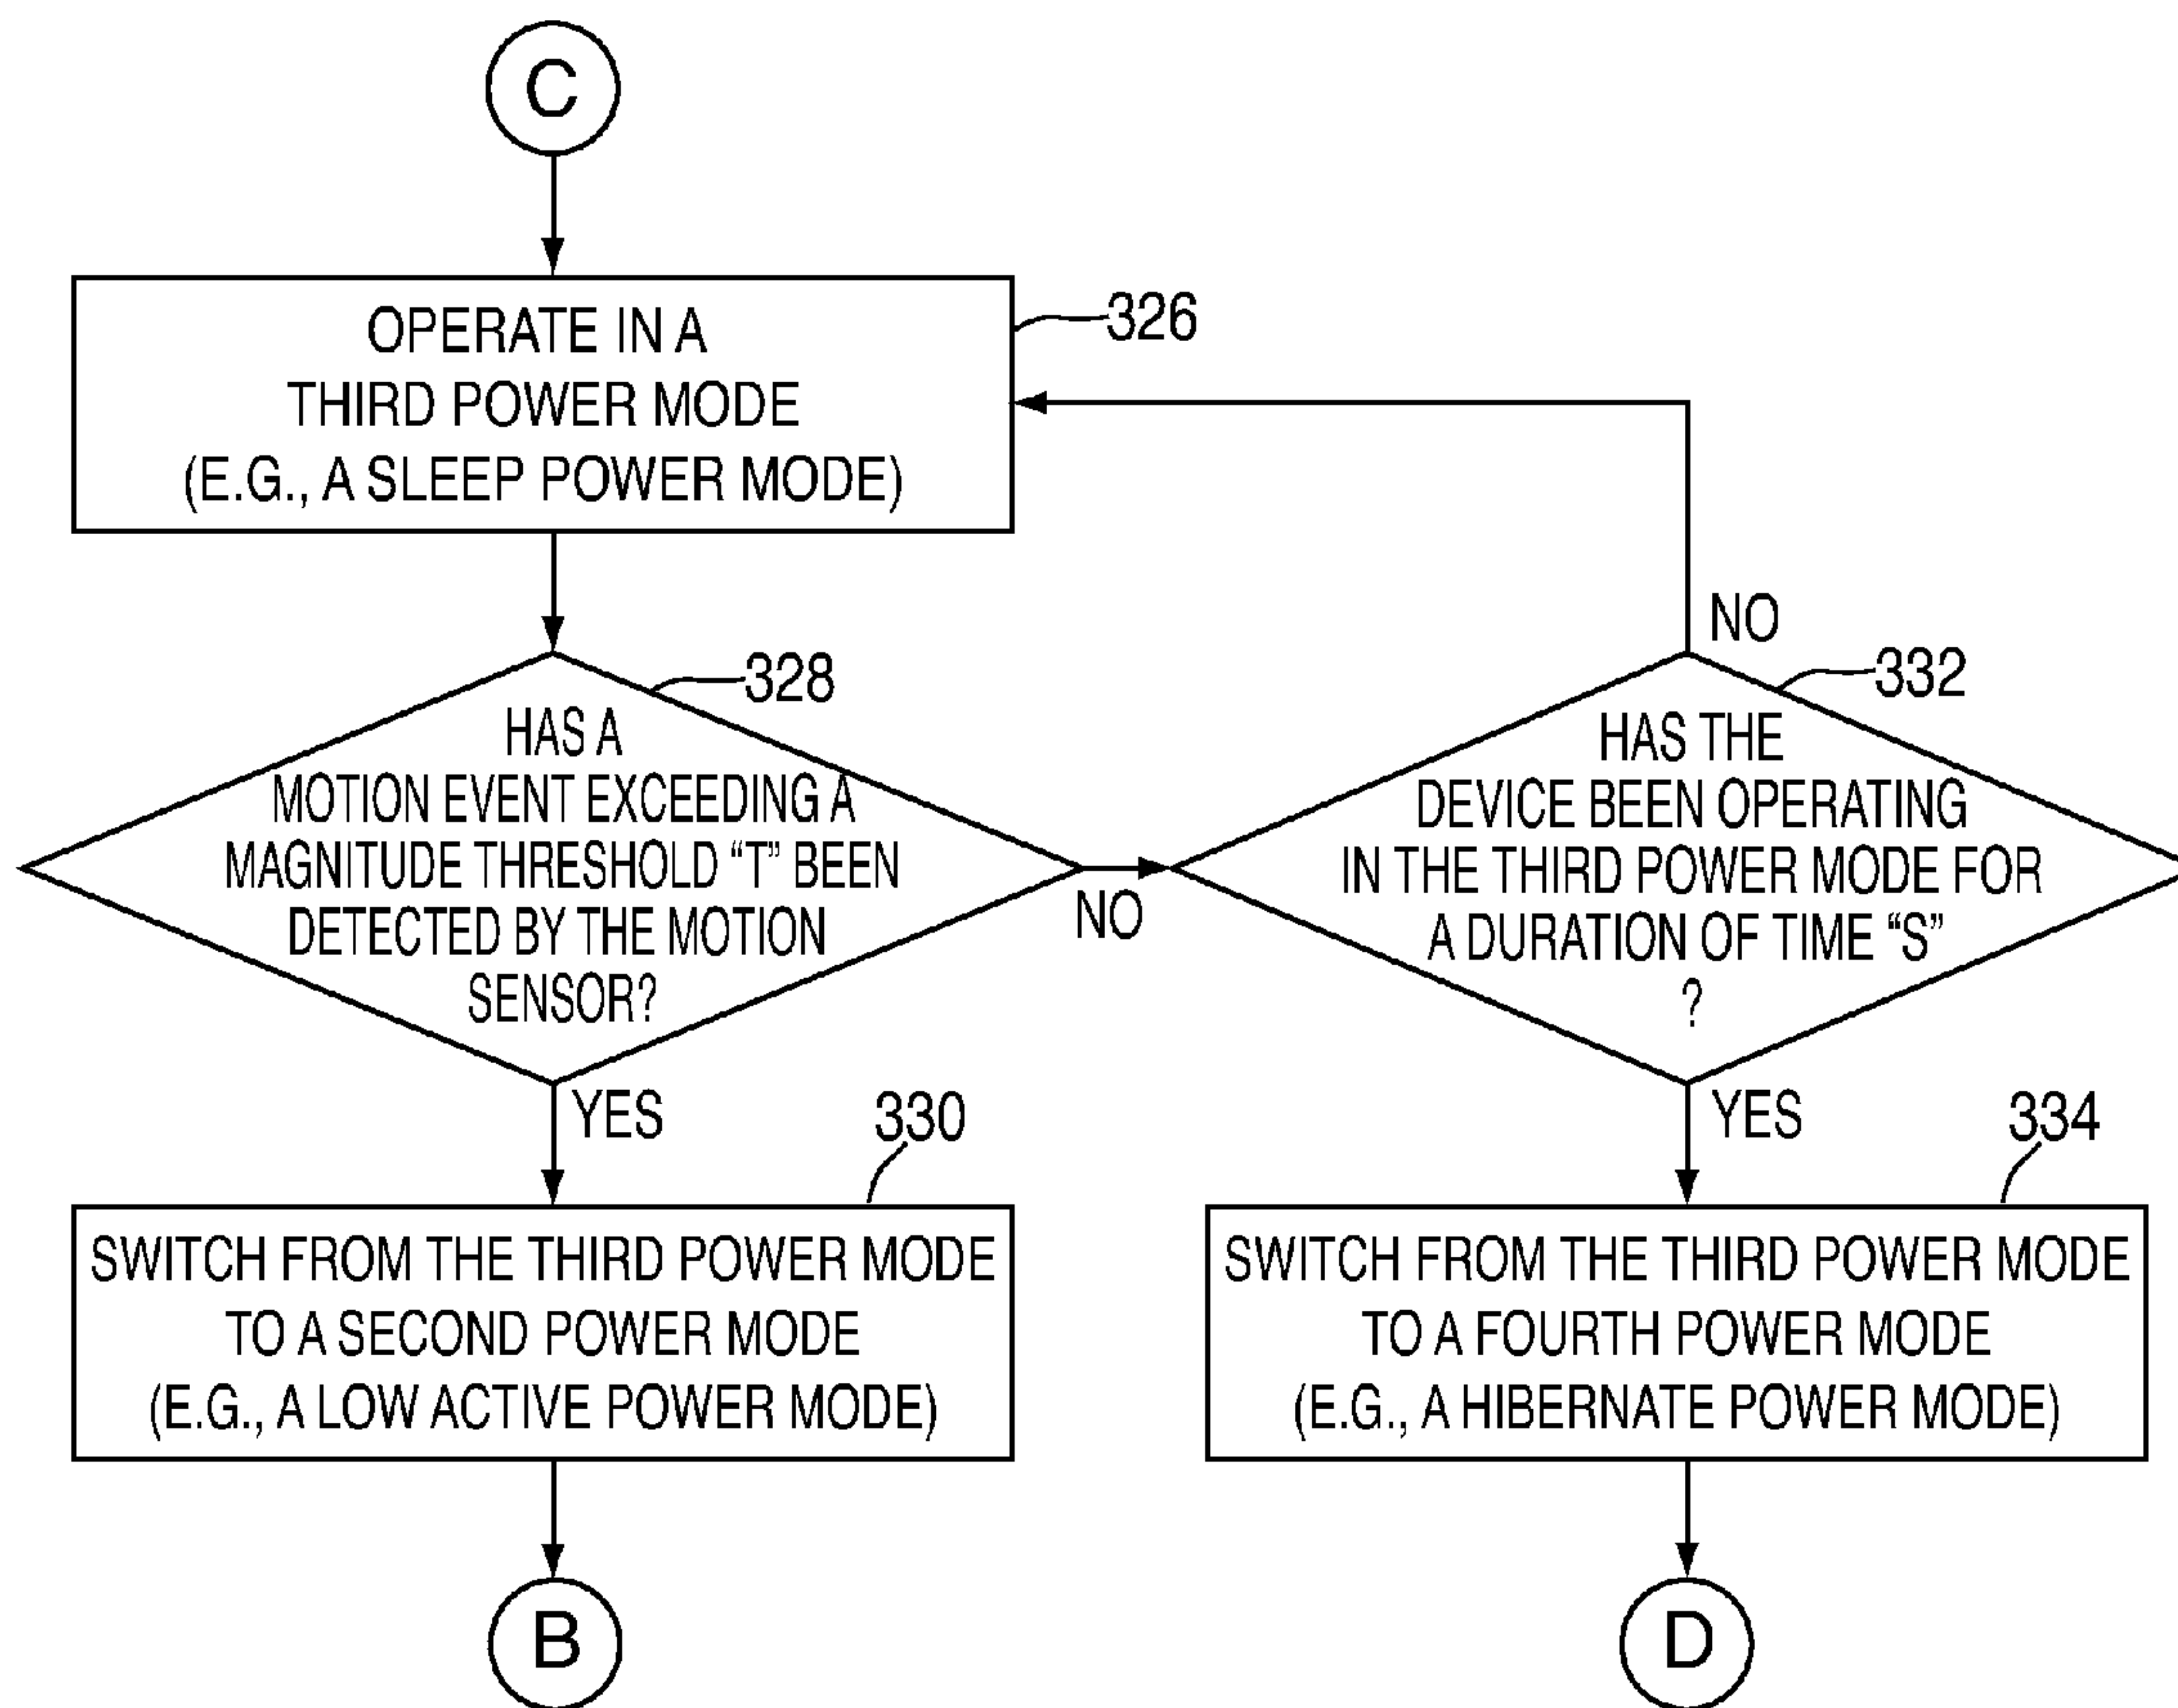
C

OPERATE IN A THIRD POWER MODE (E.G., A SLEEP POWER MODE)

326

HAS A MOTION EVENT EXCEEDING A MAGNITUDE THRESHOLD “T” BEEN DETECTED BY THE MOTION SENSOR?

328

NO

HAS THE DEVICE BEEN OPERATING IN THE THIRD POWER MODE FOR A DURATION OF TIME “S” ?

332

NO

YES

330

SWITCH FROM THE THIRD POWER MODE TO A SECOND POWER MODE (E.G., A LOW ACTIVE POWER MODE)

YES

334

SWITCH FROM THE THIRD POWER MODE TO A FOURTH POWER MODE (E.G., A HIBERNATE POWER MODE)

B

D